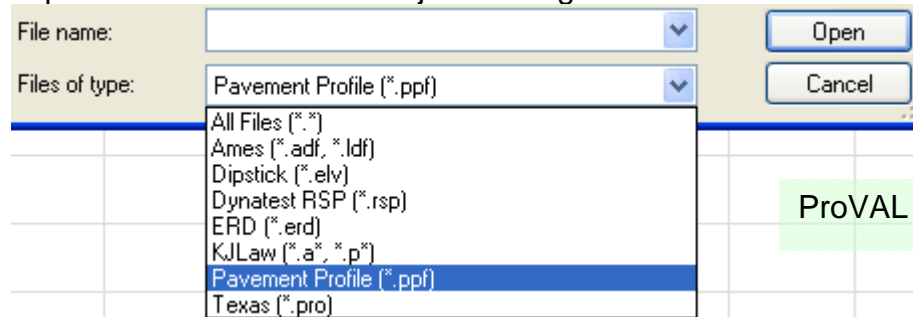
File name:
Open
Files of type:
Pavement Profile (*.ppf)
Cancel
All Files (*.*)
Ames (*.adf, *.ldf)
Dipstick (*.elv)
Dynatest RSP (*.rsp)
ERD (*.erd)
KJLaw (*.a*, *.p*)
Pavement Profile (*.ppf)
Texas (*.pro)
ProVAL